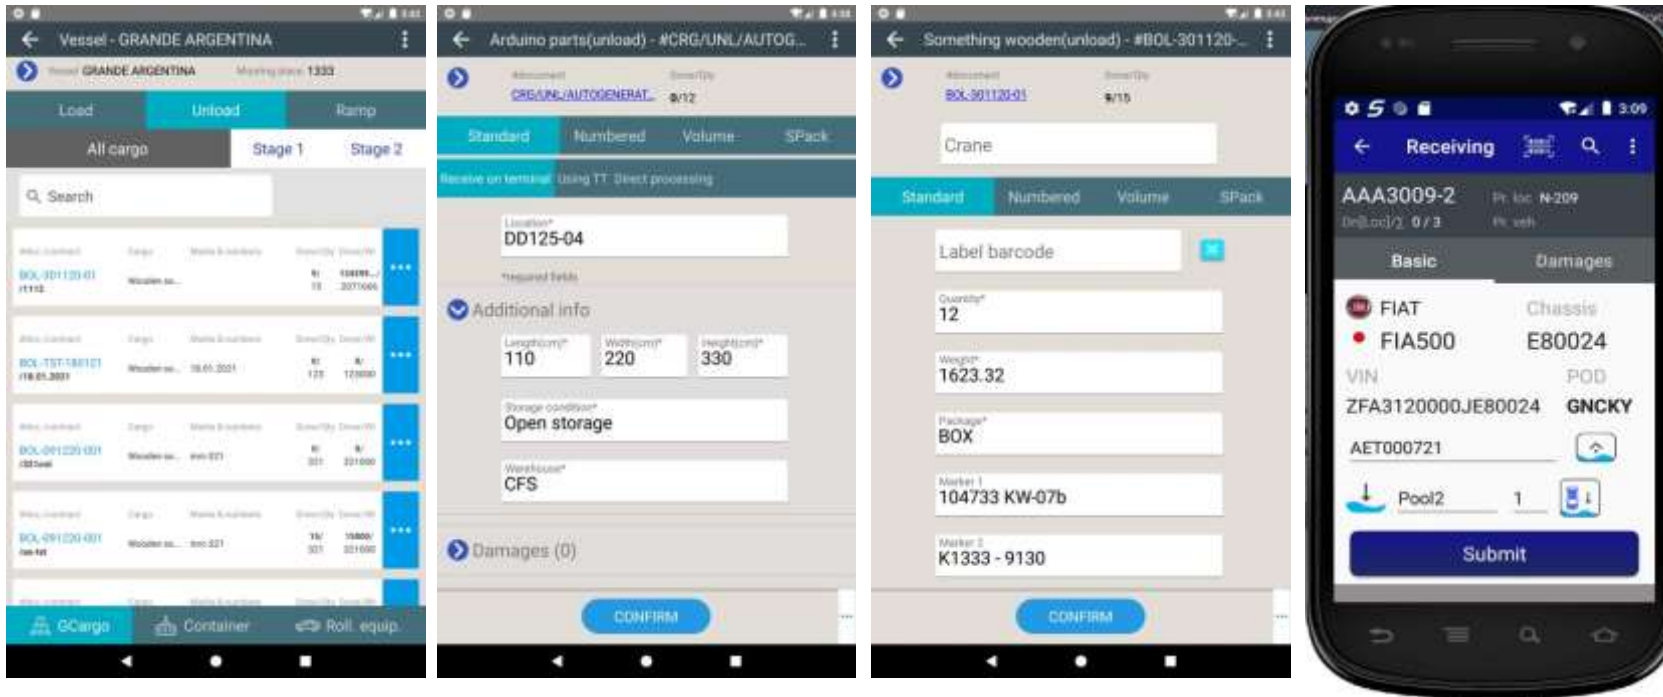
Vessel - GRANDE ARGENTINA

Vessel GRANDE ARGENTINA Mooring place 1333

Load Unload Ramp

All cargo Stage 1 Stage 2

Search

BOL-301120-01

BOL-TST-180121

BOL-091220-001

BOL-091220-001

GCargo Container Roll. equip.

Arduino parts(unload) - #CRG/UNL/AUTOG...

CRG/UNL/AUTOGENERAT... 0/12

Standard Numbered Volume SPack

Receive on terminal Using TT Direct processing

Location*
DD125-04

*required fields

Additional info

Length(cm)*
110

Width(cm)*
220

Height(cm)*
330

Storage condition*
Open storage

Warehouse*
CFS

Damages (0)

CONFIRM

Something wooden(unload) - #BOL-301120-...

BOL-301120-01 0/15

Crane

Standard Numbered Volume SPack

Label barcode

Quantity*
12

Weight*
1623.32

Package*
BOX

Marker 1
104733 KW-07b

Marker 2
K1333 - 9130

CONFIRM

3:09

Receiving

AAA3009-2 Pl. loc N-209
0 / 3

Basic Damages

FIAT Chassis
FIA500 E80024
VIN POD
ZFA3120000JE80024 GNCKY
AET000721
Pool2 1

Submit